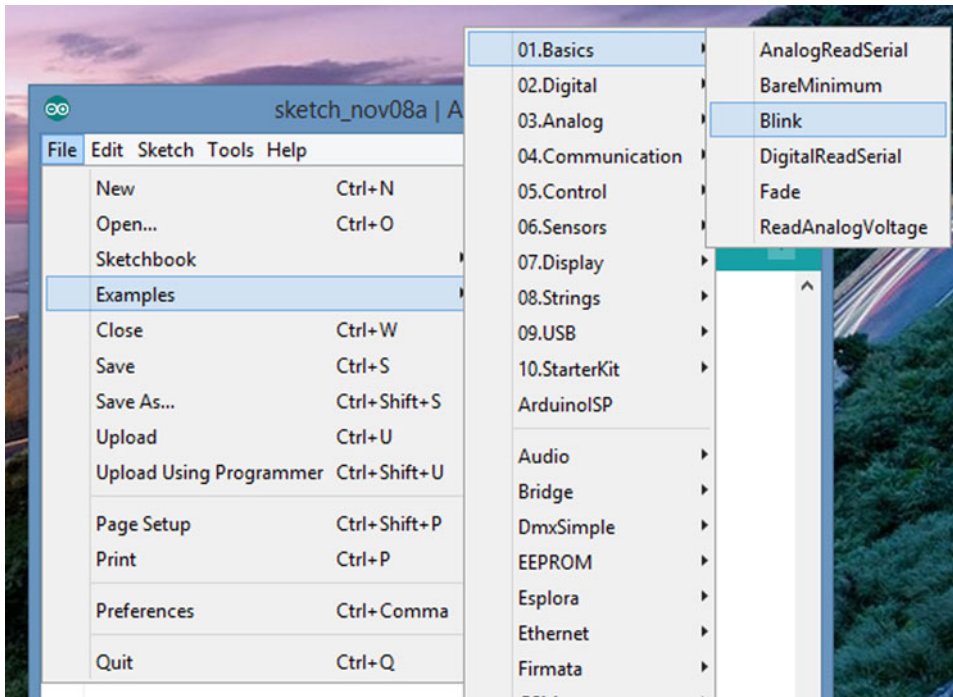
sketch_nov08a | A

File Edit Sketch Tools Help

New Ctrl+N
Open... Ctrl+O
Sketchbook
Examples
Close Ctrl+W
Save Ctrl+S
Save As... Ctrl+Shift+S
Upload Ctrl+U
Upload Using Programmer Ctrl+Shift+U
Page Setup Ctrl+Shift+P
Print Ctrl+P
Preferences Ctrl+Comma
Quit Ctrl+Q

01.Basics
02.Digital
03.Analog
04.Communication
05.Control
06.Sensors
07.Display
08.Strings
09.USB
10.StarterKit
ArduinoISP
Audio
Bridge
DmxSimple
EEPROM
Esplora
Ethernet
Firmata

AnalogReadSerial
BareMinimum
Blink
DigitalReadSerial
Fade
ReadAnalogVoltage